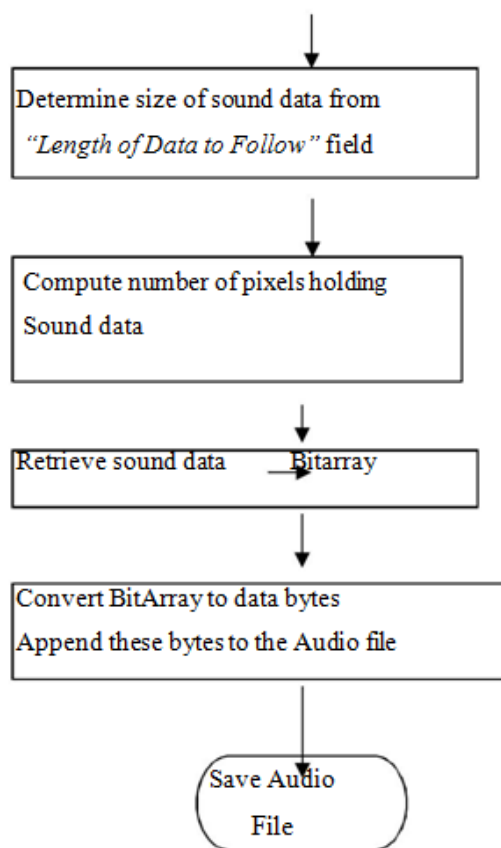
Determine size of sound data from "Length of Data to Follow" field

Compute number of pixels holding Sound data

Retrieve sound data Bitarray

Convert BitArray to data bytes
Append these bytes to the Audio file

Save Audio File